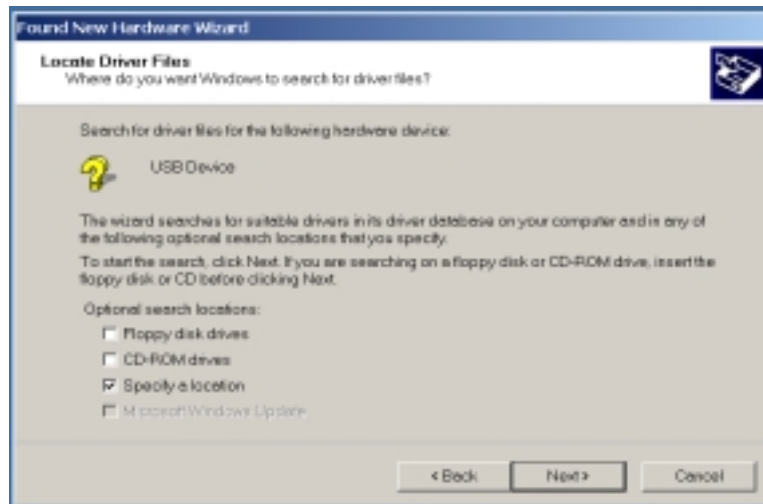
Found New Hardware Wizard

Locate Driver Files
Where do you want Windows to search for driver files?

Search for driver files for the following hardware device:

USB Device

The wizard searches for suitable drivers in its driver database on your computer and in any of the following optional search locations that you specify.

To start the search, click Next. If you are searching on a floppy disk or CD-ROM drive, insert the floppy disk or CD before clicking Next.

Optional search locations:

Floppy disk drives

CD-ROM drives

Specify a location

Microsoft Windows Update

< Back

Next >

Cancel